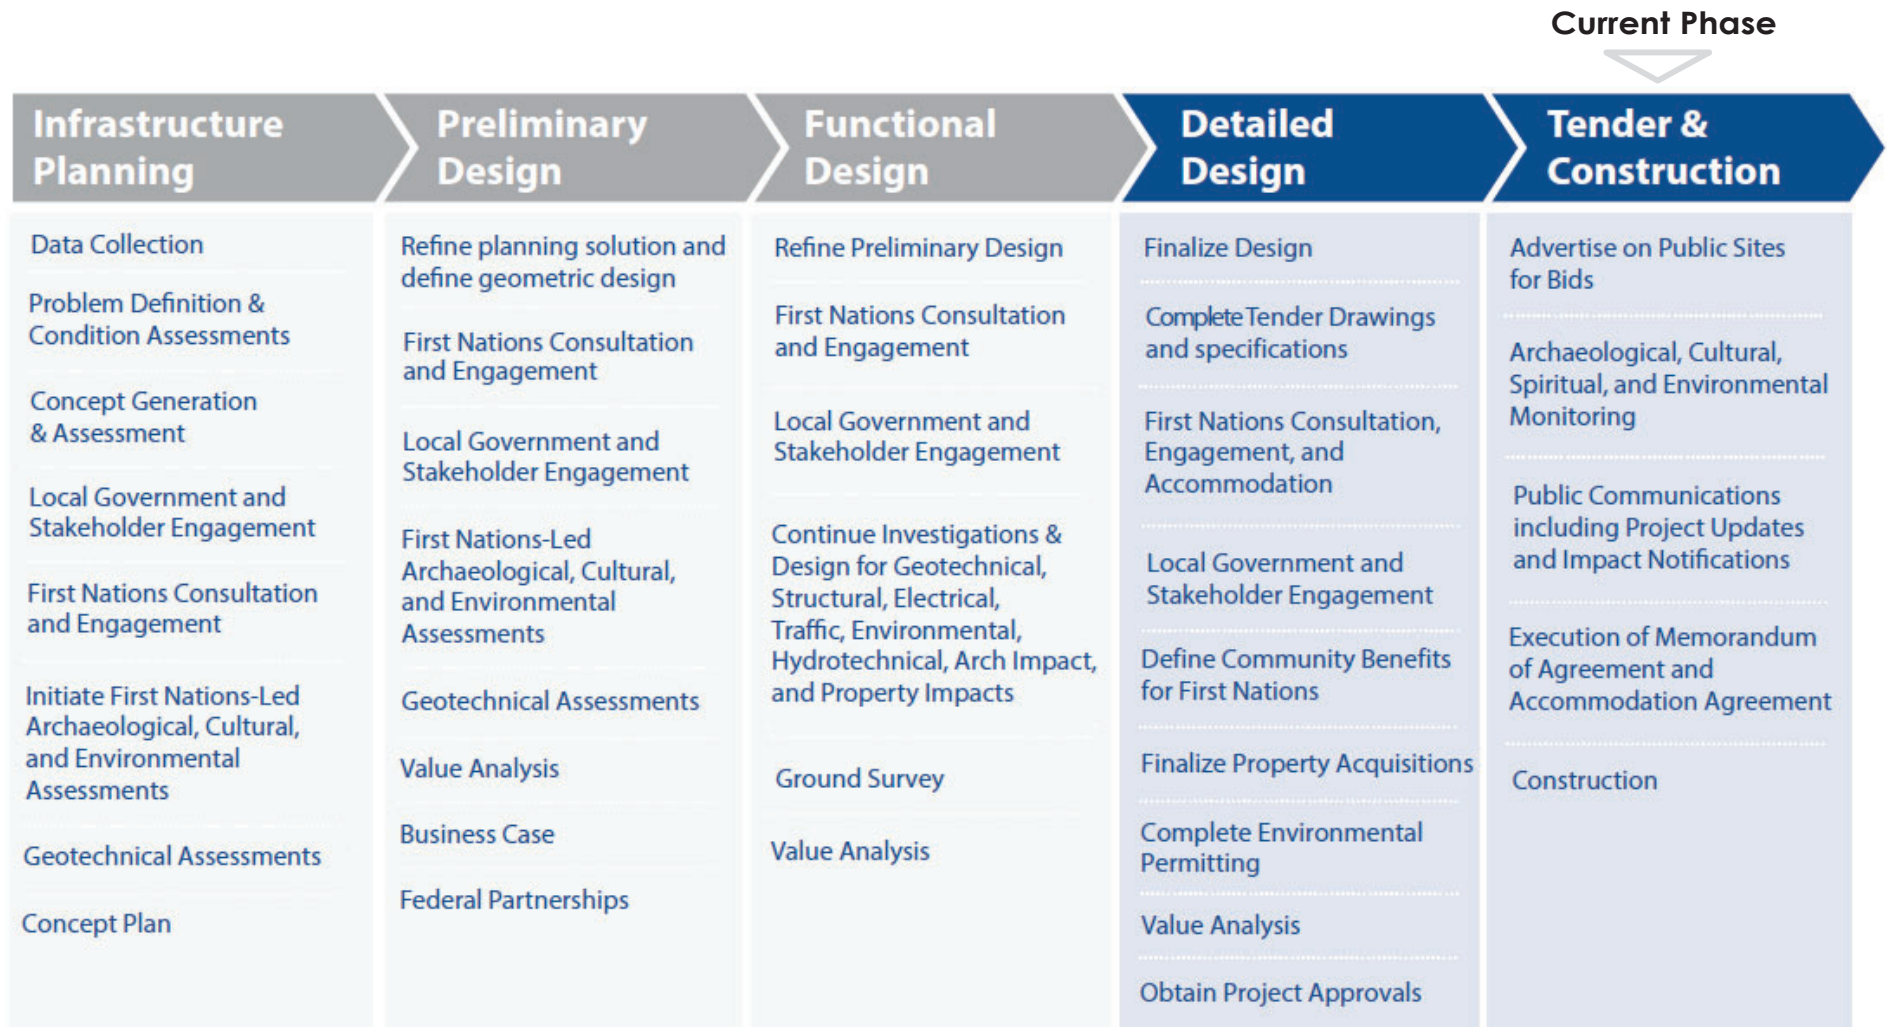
Current Phase

Infrastructure Planning

Data Collection

Problem Definition & Condition Assessments

Concept Generation & Assessment

Local Government and Stakeholder Engagement

First Nations Consultation and Engagement

Initiate First Nations-Led Archaeological, Cultural, and Environmental Assessments

Geotechnical Assessments

Concept Plan

Preliminary Design

Refine planning solution and define geometric design

First Nations Consultation and Engagement

Local Government and Stakeholder Engagement

First Nations-Led Archaeological, Cultural, and Environmental Assessments

Geotechnical Assessments

Value Analysis

Business Case

Federal Partnerships

Functional Design

Refine Preliminary Design

First Nations Consultation and Engagement

Local Government and Stakeholder Engagement

Continue Investigations & Design for Geotechnical, Structural, Electrical, Traffic, Environmental, Hydrotechnical, Arch Impact, and Property Impacts

Ground Survey

Value Analysis

Detailed Design

Finalize Design

Complete Tender Drawings and specifications

First Nations Consultation, Engagement, and Accommodation

Local Government and Stakeholder Engagement

Define Community Benefits for First Nations

Finalize Property Acquisitions

Complete Environmental Permitting

Value Analysis

Obtain Project Approvals

Tender & Construction

Advertise on Public Sites for Bids

Archaeological, Cultural, Spiritual, and Environmental Monitoring

Public Communications including Project Updates and Impact Notifications

Execution of Memorandum of Agreement and Accommodation Agreement

Construction